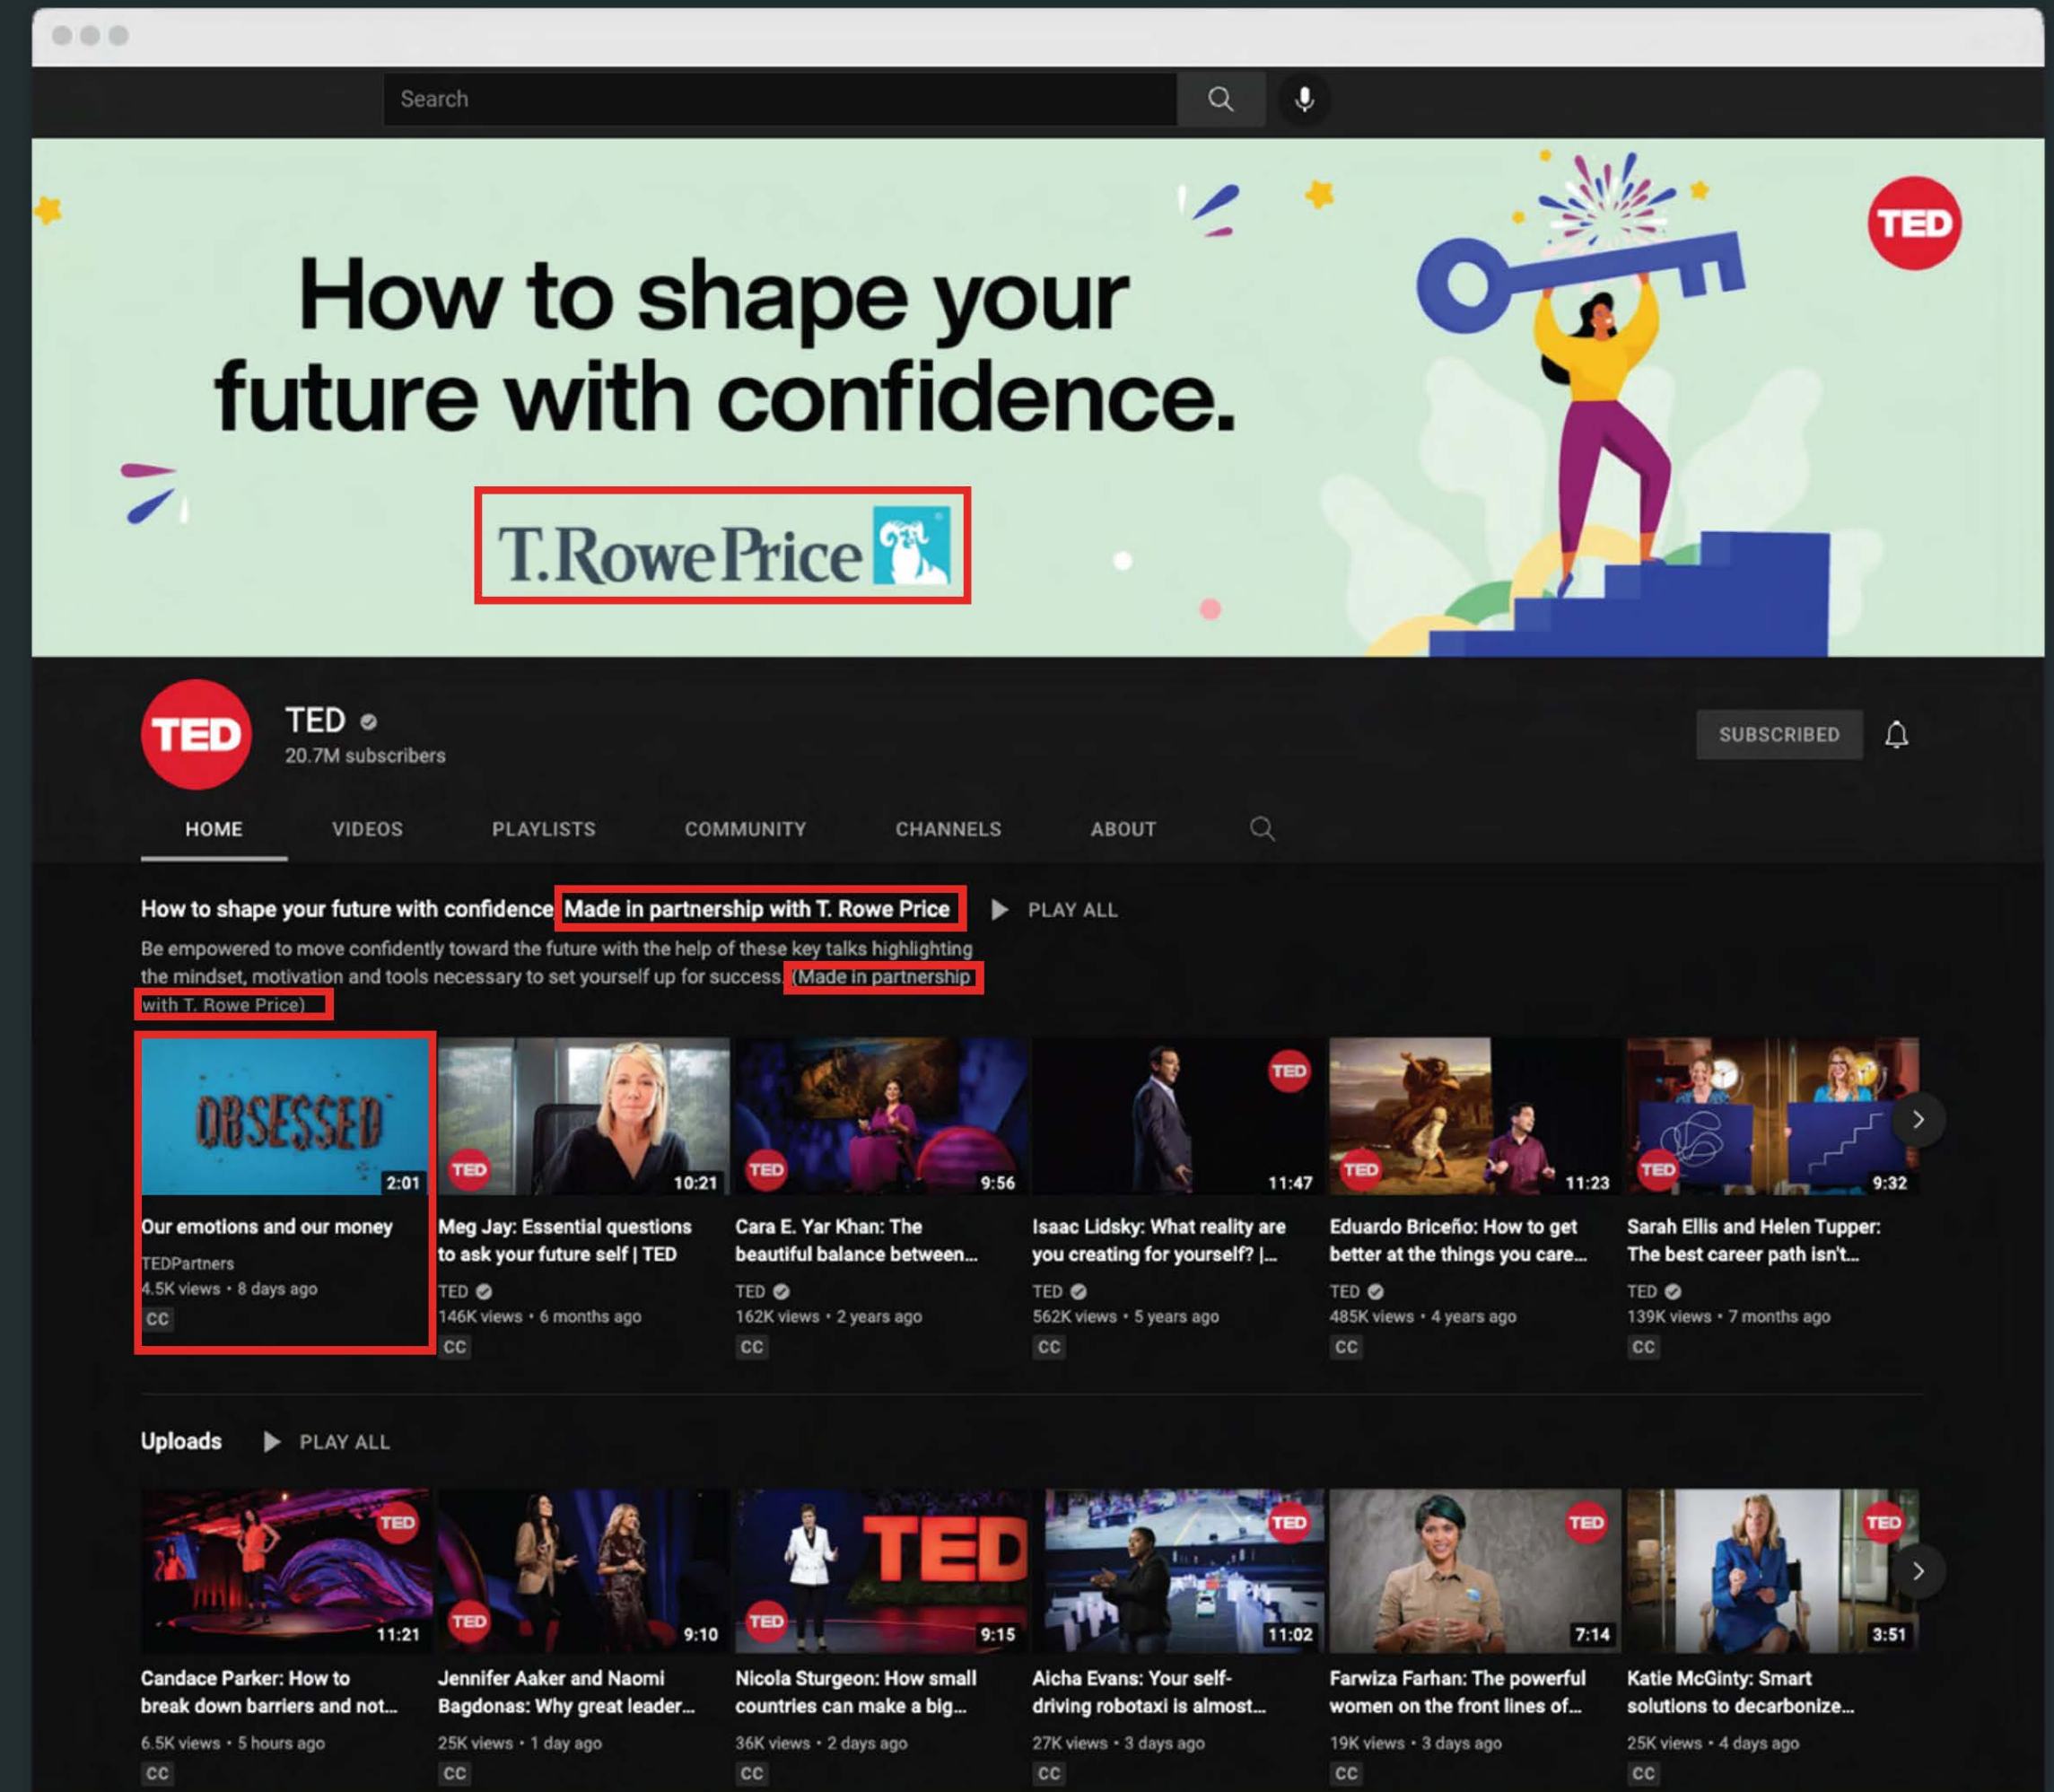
Search

How to shape your future with confidence.

T.RowePrice

TED

TED
TED
20.7M subscribers

SUBSCRIBED

HOME VIDEOS PLAYLISTS COMMUNITY CHANNELS ABOUT

How to shape your future with confidence Made in partnership with T. Rowe Price PLAY ALL

Be empowered to move confidently toward the future with the help of these key talks highlighting the mindset, motivation and tools necessary to set yourself up for success. (Made in partnership with T. Rowe Price)

OBSESSED 2:01
Our emotions and our money
TEDPartners
4.5K views • 8 days ago
CC

TED 10:21
Meg Jay: Essential questions to ask your future self | TED
TED
146K views • 6 months ago
CC

TED 9:56
Cara E. Yar Khan: The beautiful balance between...
TED
162K views • 2 years ago
CC

TED 11:47
Isaac Lidsky: What reality are you creating for yourself? |...
TED
562K views • 5 years ago
CC

TED 11:23
Eduardo Briceño: How to get better at the things you care...
TED
485K views • 4 years ago
CC

TED 9:32
Sarah Ellis and Helen Tupper: The best career path isn't...
TED
139K views • 7 months ago
CC

Uploads PLAY ALL

TED 11:21
Candace Parker: How to break down barriers and not...
6.5K views • 5 hours ago
CC

TED 9:10
Jennifer Aaker and Naomi Bagdonas: Why great leader...
25K views • 1 day ago
CC

TED TED 9:15
Nicola Sturgeon: How small countries can make a big...
36K views • 2 days ago
CC

TED 11:02
Aicha Evans: Your self-driving robotaxi is almost...
27K views • 3 days ago
CC

TED 7:14
Farwiza Farhan: The powerful women on the front lines of...
19K views • 3 days ago
CC

TED 3:51
Katie McGinty: Smart solutions to decarbonize...
25K views • 4 days ago
CC